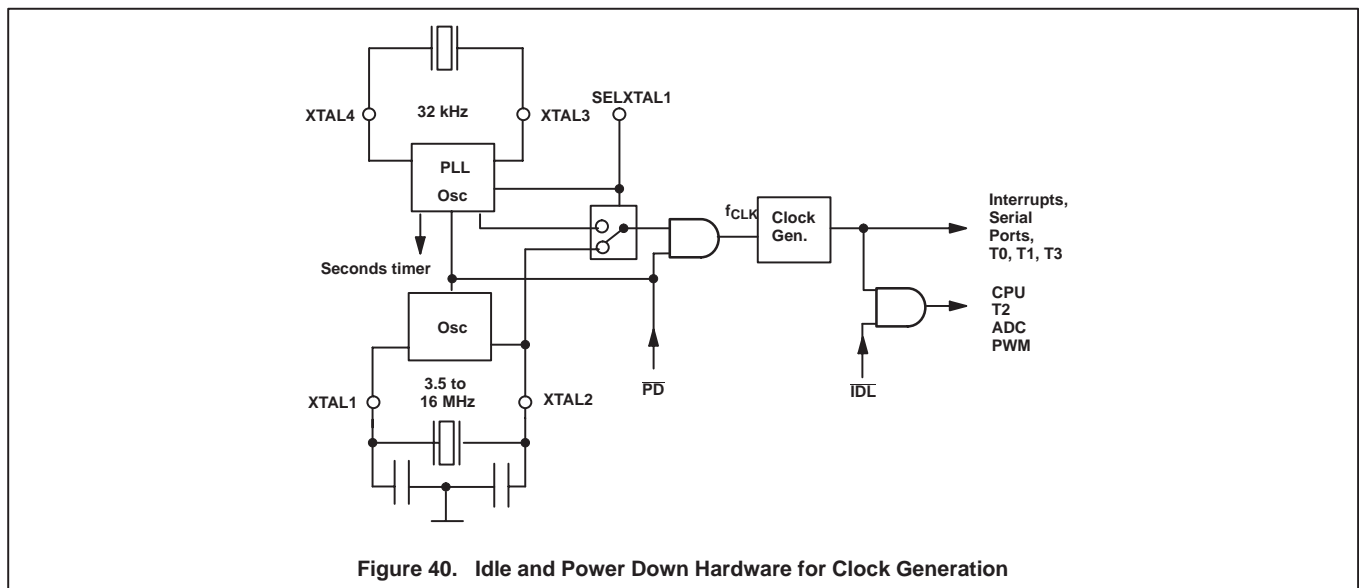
XTAL4
32 kHz
XTAL3
SELXTAL1
PLL
Osc
$f_{CLK}$
Clock Gen.
Interrupts, Serial Ports, T0, T1, T3
Seconds timer
CPU
T2
ADC
PWM
Osc
3.5 to 16 MHz
XTAL1
XTAL2
$\overline{PD}$
$\overline{IDL}$

Figure 40. Idle and Power Down Hardware for Clock Generation